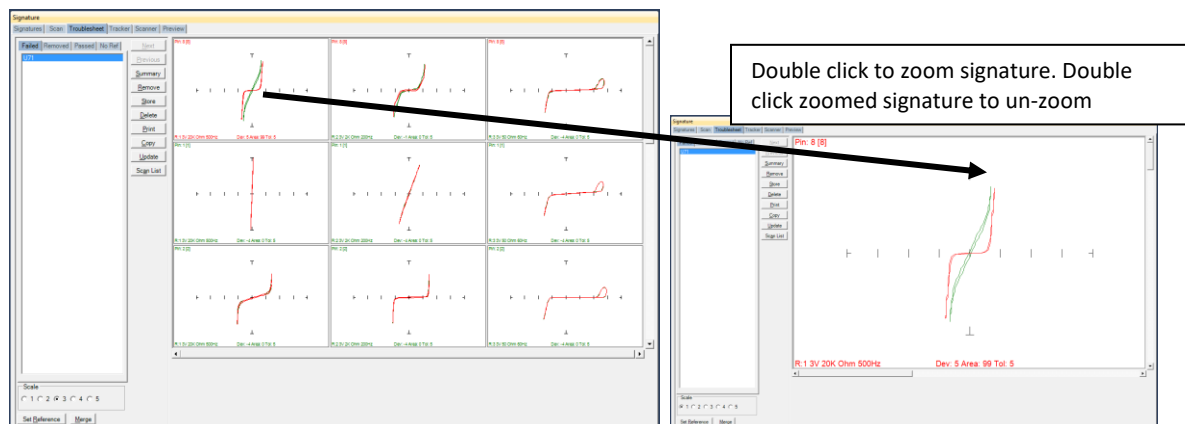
Signature
Signatures | Scan | Troubleshoot | Tracker | Scanner | Preview

Failed | Removed | Passed | No Ref
U71

Next
Previous
Summary
Remove
Store
Delete
Print
Copy
Update
Scan List

Pin: 8 [8]
R:1 3V 20K Ohm 500Hz Dev: 5 Area: 99 Tol: 5

Pin: 9 [9]
R:1 3V 2K Ohm 200Hz Dev: -4 Area: 3 Tol: 5

Pin: 6 [6]
R:3 3V 50 Ohm 60Hz Dev: -4 Area: 3 Tol: 5

Pin: 1 [1]
R:1 3V 20K Ohm 60Hz Dev: -4 Area: 3 Tol: 5

Pin: 1 [1]
R:2 3V 2K Ohm 200Hz Dev: -4 Area: 3 Tol: 5

Pin: 1 [1]
R:3 3V 50 Ohm 60Hz Dev: -4 Area: 3 Tol: 5

Pin: 2 [2]
R:1 3V 20K Ohm 60Hz Dev: -4 Area: 3 Tol: 5

Pin: 2 [2]
R:2 3V 2K Ohm 200Hz Dev: -4 Area: 3 Tol: 5

Pin: 2 [2]
R:3 3V 50 Ohm 60Hz Dev: -4 Area: 3 Tol: 5

Scale
1 2 3 4 5

Set Reference | Merge

Double click to zoom signature. Double click zoomed signature to un-zoom

Signature
Signatures | Scan | Troubleshoot | Tracker | Scanner | Preview

Summary
Remove
Store
Delete
Print
Copy
Update
Scan List

Pin: 8 [8]

R:1 3V 20K Ohm 500Hz Dev: 5 Area: 99 Tol: 5

Scale
1 2 3 4 5

Set Reference | Merge